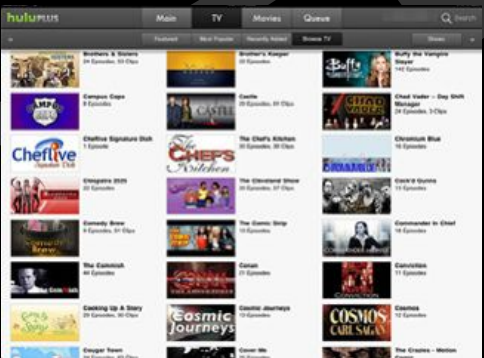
huluPLUS

Main | TV | Movies | Queue

Search

Featured | Most Popular | Recently Added | Browse TV

Shows

Brothers & Sisters
24 Episodes, 53 Clips

Brother's Keeper
22 Episodes

Buffy the Vampire Slayer
144 Episodes

Campus Cops
8 Episodes

Castle
28 Episodes, 51 Clips

Chad Vader – Day Shift Manager
34 Episodes

Cheflive Signature Dish
1 Episode

The Chef's Kitchen
30 Episodes

Chromium Blue
18 Episodes

Chopstix 2020
22 Episodes

The Cleveland Show
29 Episodes, 57 Clips

Cock'd Gunns
13 Episodes

Comedy Brew
9 Episodes, 51 Clips

The Comic Strip
13 Episodes

Commander in Chief
18 Episodes

The Colonist
44 Episodes

Conan
21 Episodes

Conviction
13 Episodes

Cooking Up A Story
29 Episodes

Cosmic Journeys
13 Episodes

Cosmos
13 Episodes

Cougar Town
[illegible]

Cover Me
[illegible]

The Crazies – Motion
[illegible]

Cheflive
Signature Dish

The CHEF'S Kitchen

CASTLE

Buffy the Vampire Slayer

Chad Vader

Cosmic Journeys

COSMOS
CARL SAGAN

CONVICTION